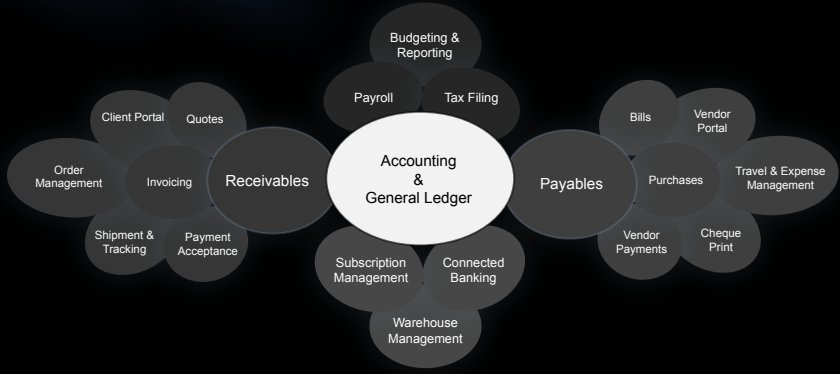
Budgeting & Reporting

Payroll

Tax Filing

Client Portal

Quotes

Order Management

Invoicing

Receivables

Shipment & Tracking

Payment Acceptance

Accounting & General Ledger

Subscription Management

Connected Banking

Warehouse Management

Bills

Vendor Portal

Payables

Purchases

Travel & Expense Management

Vendor Payments

Cheque Print